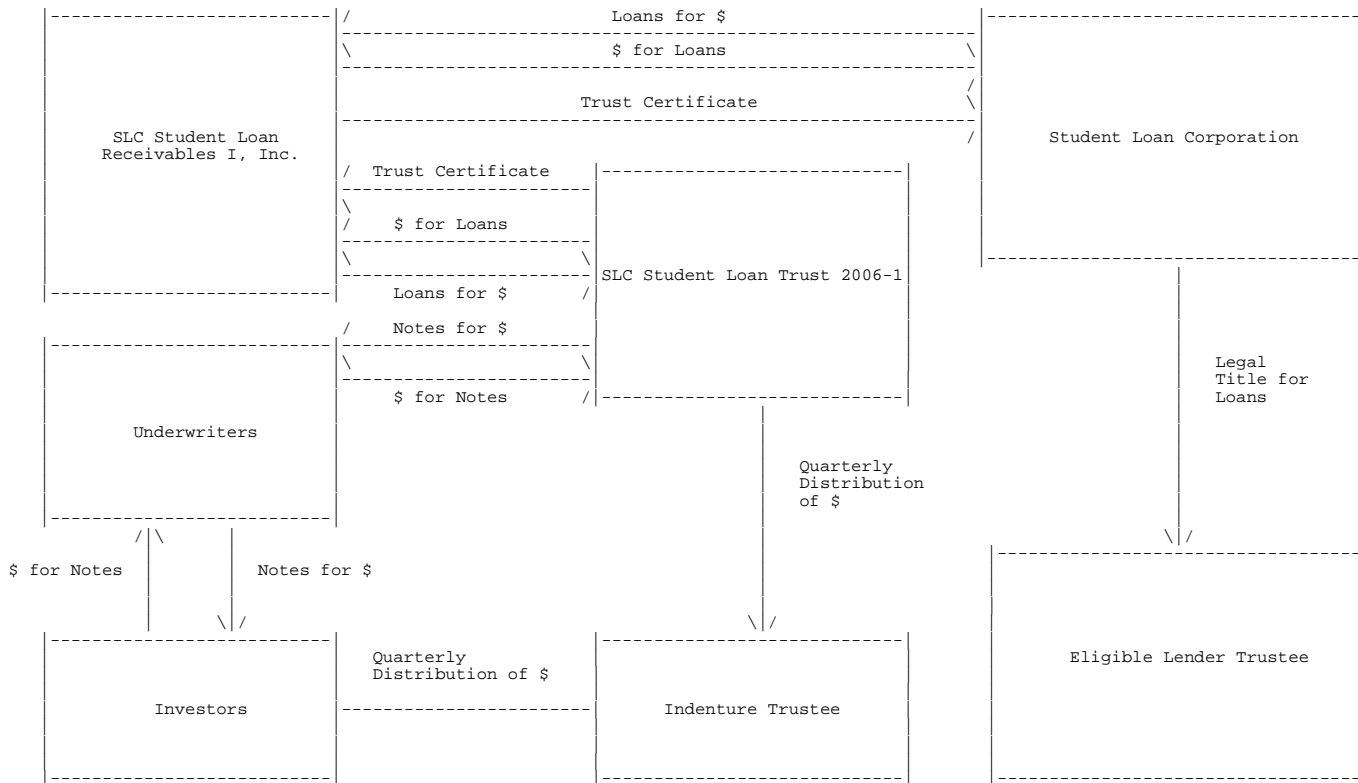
Loans for $

$ for Loans

Trust Certificate

SLC Student Loan Receivables I, Inc.

Student Loan Corporation

Trust Certificate

$ for Loans

Loans for $

SLC Student Loan Trust 2006-1

Notes for $

$ for Notes

Legal Title for Loans

Underwriters

Quarterly Distribution of $

$ for Notes

Notes for $

Eligible Lender Trustee

Quarterly Distribution of $

Investors

Indenture Trustee